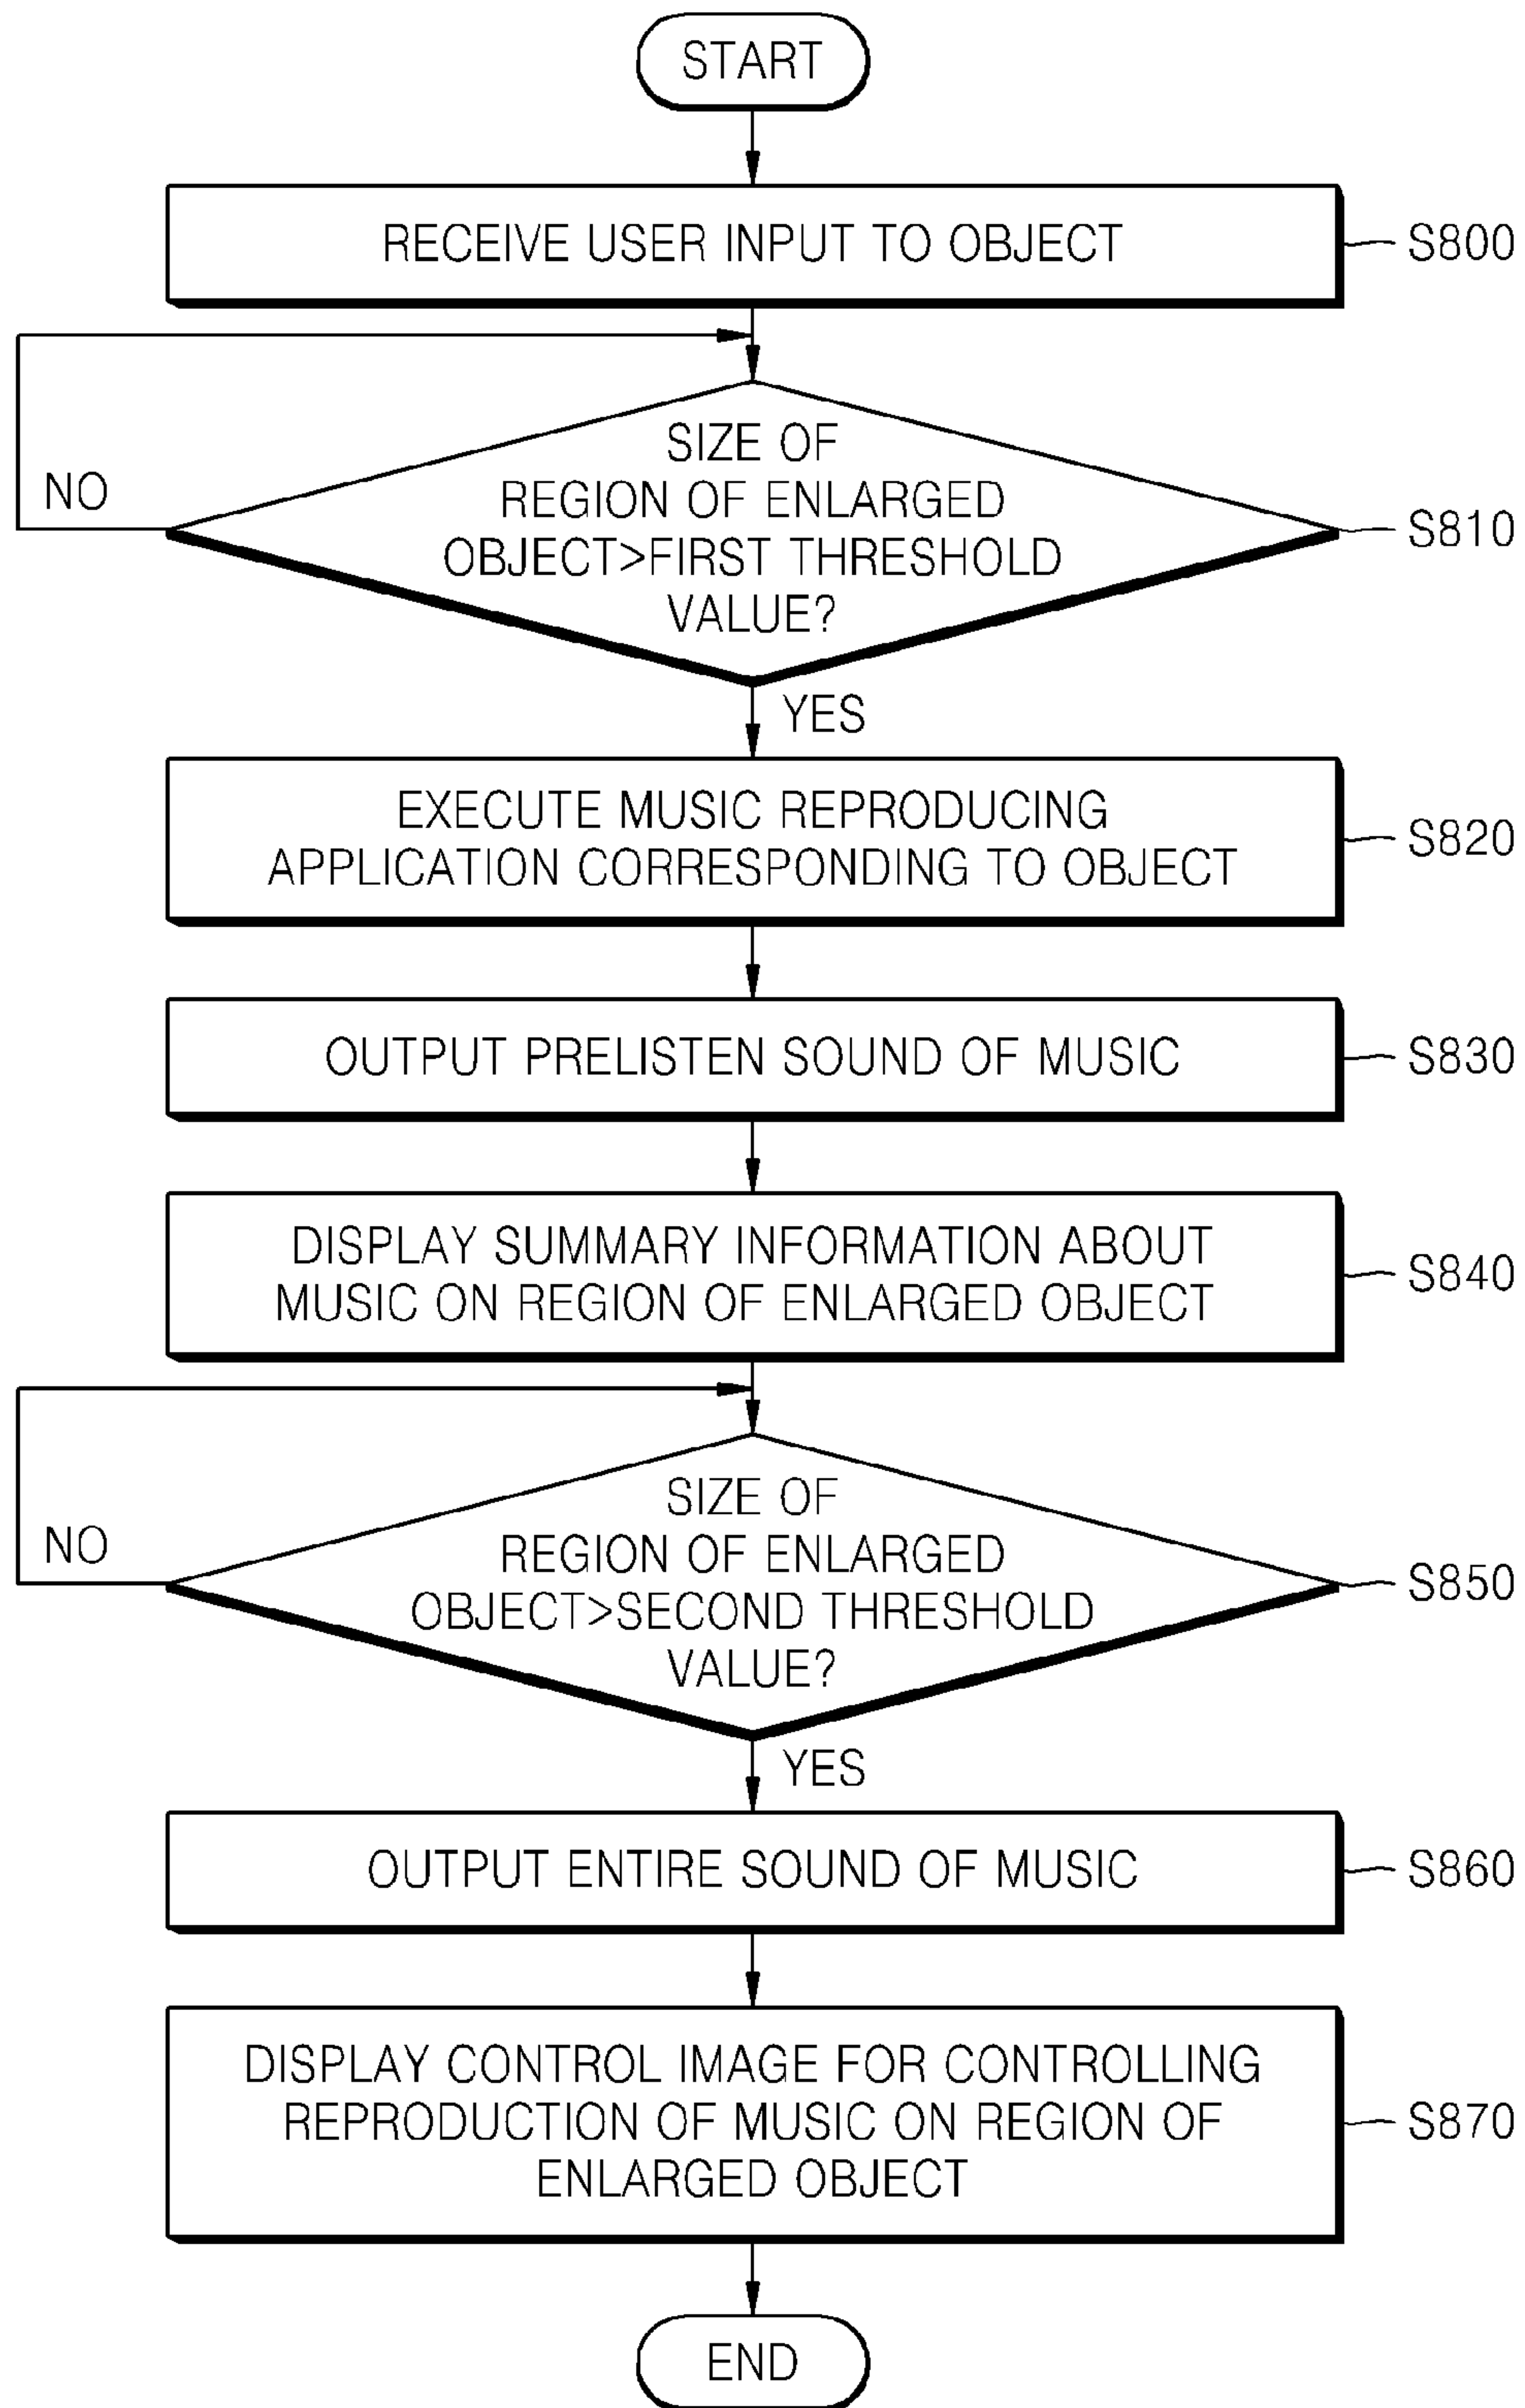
START

RECEIVE USER INPUT TO OBJECT

S800

SIZE OF REGION OF ENLARGED OBJECT>FIRST THRESHOLD VALUE?

NO

S810

YES

EXECUTE MUSIC REPRODUCING APPLICATION CORRESPONDING TO OBJECT

S820

OUTPUT PRELISTEN SOUND OF MUSIC

S830

DISPLAY SUMMARY INFORMATION ABOUT MUSIC ON REGION OF ENLARGED OBJECT

S840

SIZE OF REGION OF ENLARGED OBJECT>SECOND THRESHOLD VALUE?

NO

S850

YES

OUTPUT ENTIRE SOUND OF MUSIC

S860

DISPLAY CONTROL IMAGE FOR CONTROLLING REPRODUCTION OF MUSIC ON REGION OF ENLARGED OBJECT

S870

END